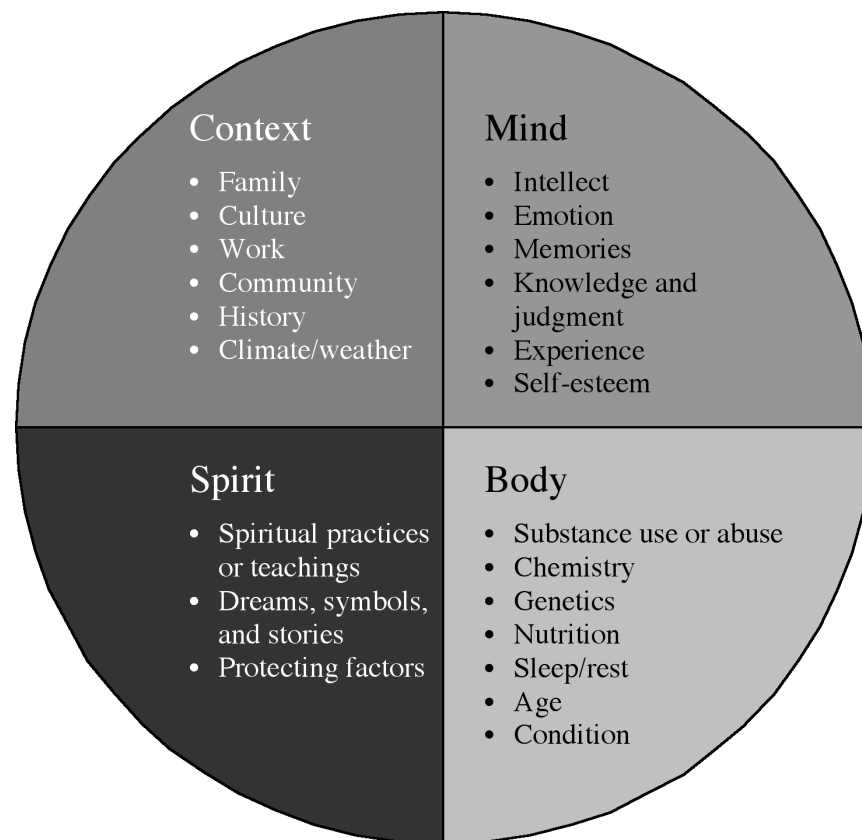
Context
- Family
- Culture
- Work
- Community
- History
- Climate/weather

Mind
- Intellect
- Emotion
- Memories
- Knowledge and judgment
- Experience
- Self-esteem

Spirit
- Spiritual practices or teachings
- Dreams, symbols, and stories
- Protecting factors

Body
- Substance use or abuse
- Chemistry
- Genetics
- Nutrition
- Sleep/rest
- Age
- Condition